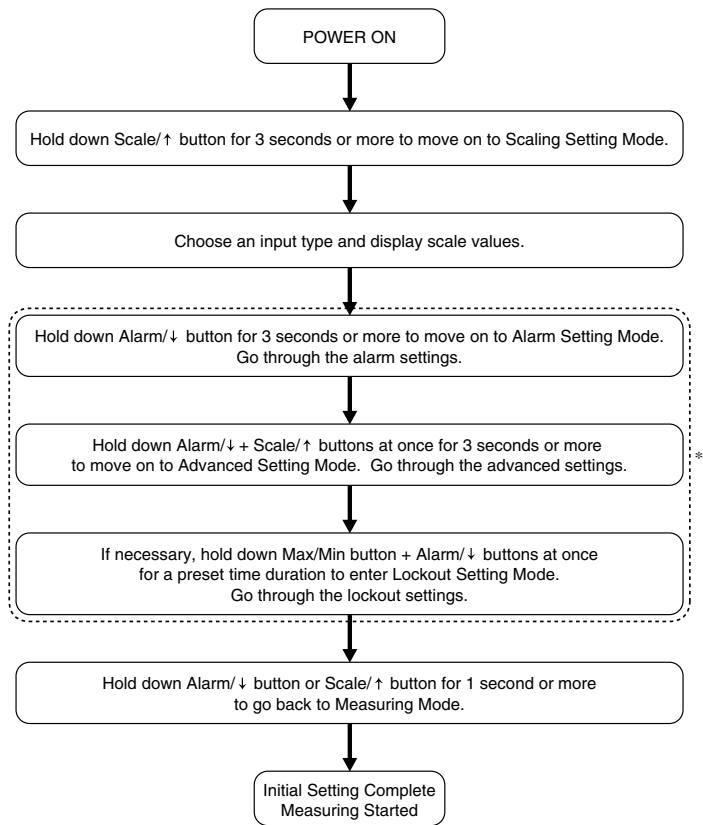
POWER ON

Hold down Scale/↑ button for 3 seconds or more to move on to Scaling Setting Mode.

Choose an input type and display scale values.

Hold down Alarm/↓ button for 3 seconds or more to move on to Alarm Setting Mode. Go through the alarm settings.

Hold down Alarm/↓ + Scale/↑ buttons at once for 3 seconds or more to move on to Advanced Setting Mode. Go through the advanced settings.

\*

If necessary, hold down Max/Min button + Alarm/↓ buttons at once for a preset time duration to enter Lockout Setting Mode. Go through the lockout settings.

Hold down Alarm/↓ button or Scale/↑ button for 1 second or more to go back to Measuring Mode.

Initial Setting Complete Measuring Started